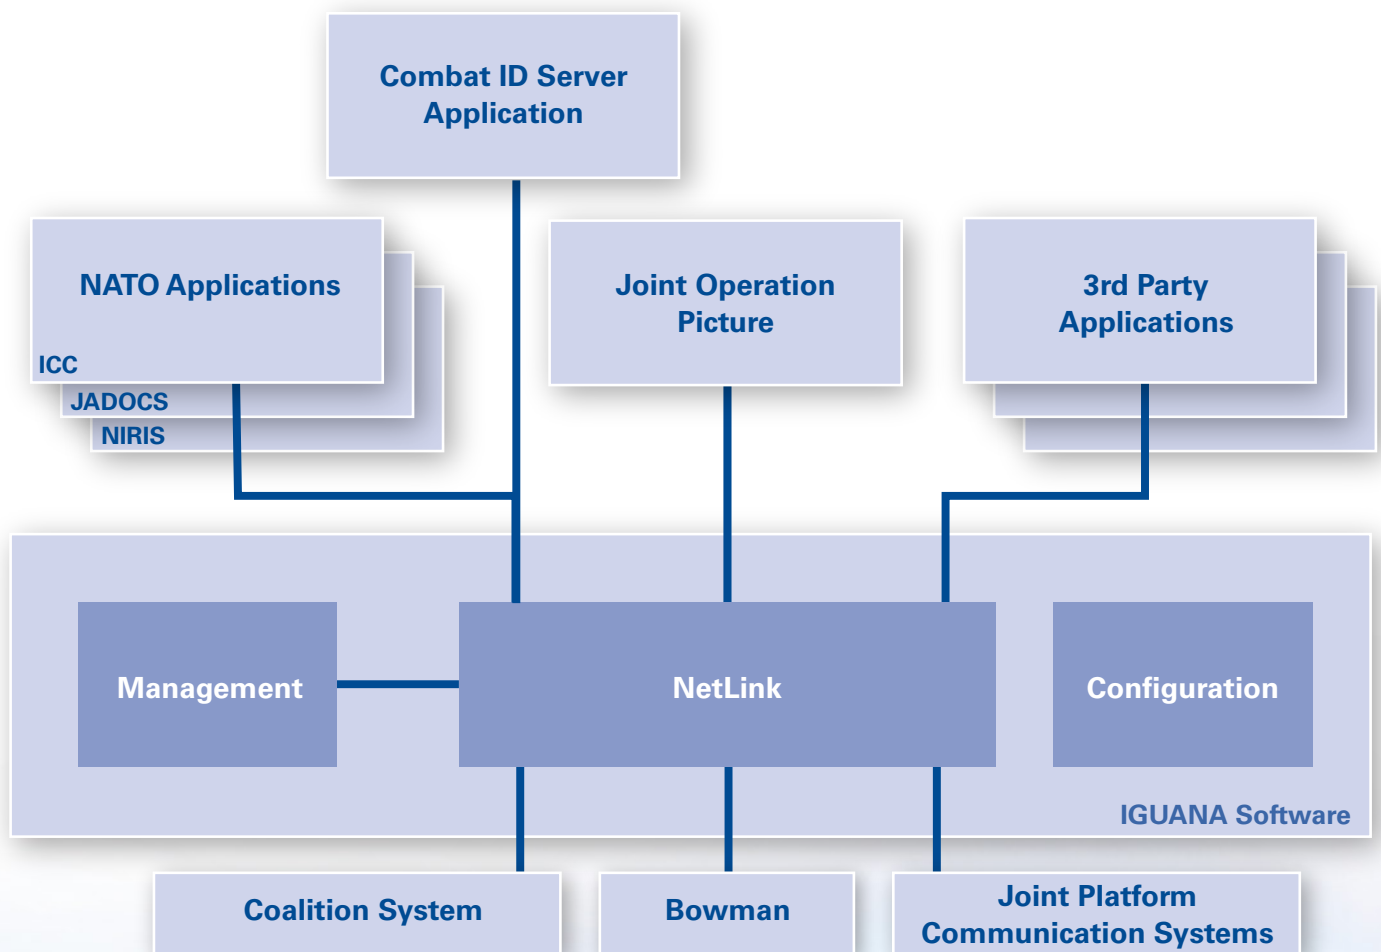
Combat ID Server Application

NATO Applications

ICC

JADOCS

NIRIS

Joint Operation Picture

3rd Party Applications

Management

NetLink

Configuration

IGUANA Software

Coalition System

Bowman

Joint Platform Communication Systems